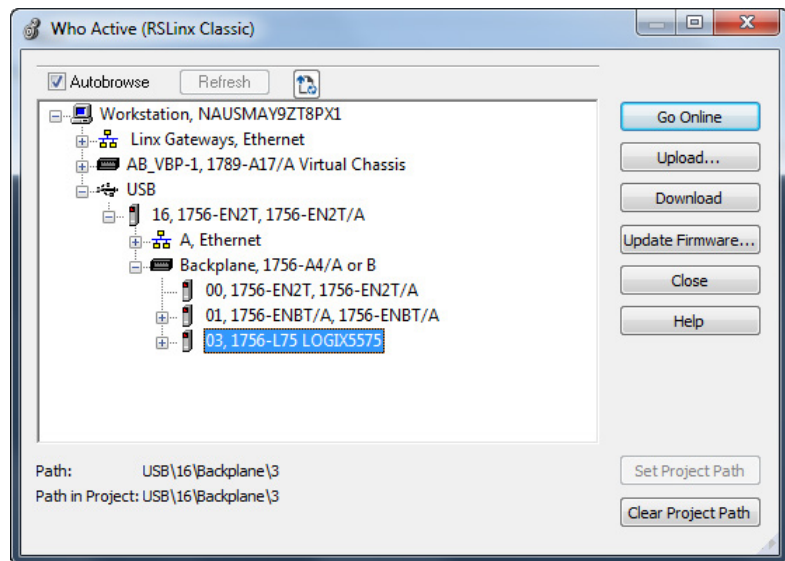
Who Active (RSLinx Classic)

Autobrowse
Refresh

Workstation, NAUSMAY9ZT8PX1
Linx Gateways, Ethernet
AB_VBP-1, 1789-A17/A Virtual Chassis
USB
16, 1756-EN2T, 1756-EN2T/A
A, Ethernet
Backplane, 1756-A4/A or B
00, 1756-EN2T, 1756-EN2T/A
01, 1756-ENBT/A, 1756-ENBT/A
03, 1756-L75 LOGIX5575

Go Online
Upload...
Download
Update Firmware...
Close
Help

Path: USB\16\Backplane\3
Path in Project: USB\16\Backplane\3

Set Project Path
Clear Project Path